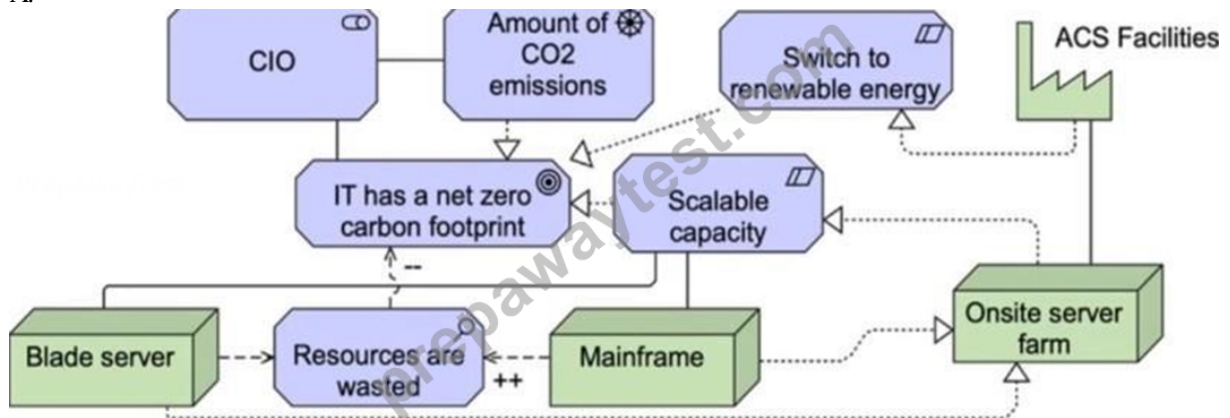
A.

CIO

Amount of CO2 emissions

Switch to renewable energy

ACS Facilities

IT has a net zero carbon footprint

Scalable capacity

--

Onsite server farm

Blade server

Resources are wasted

++

Mainframe

prepawaytest.com